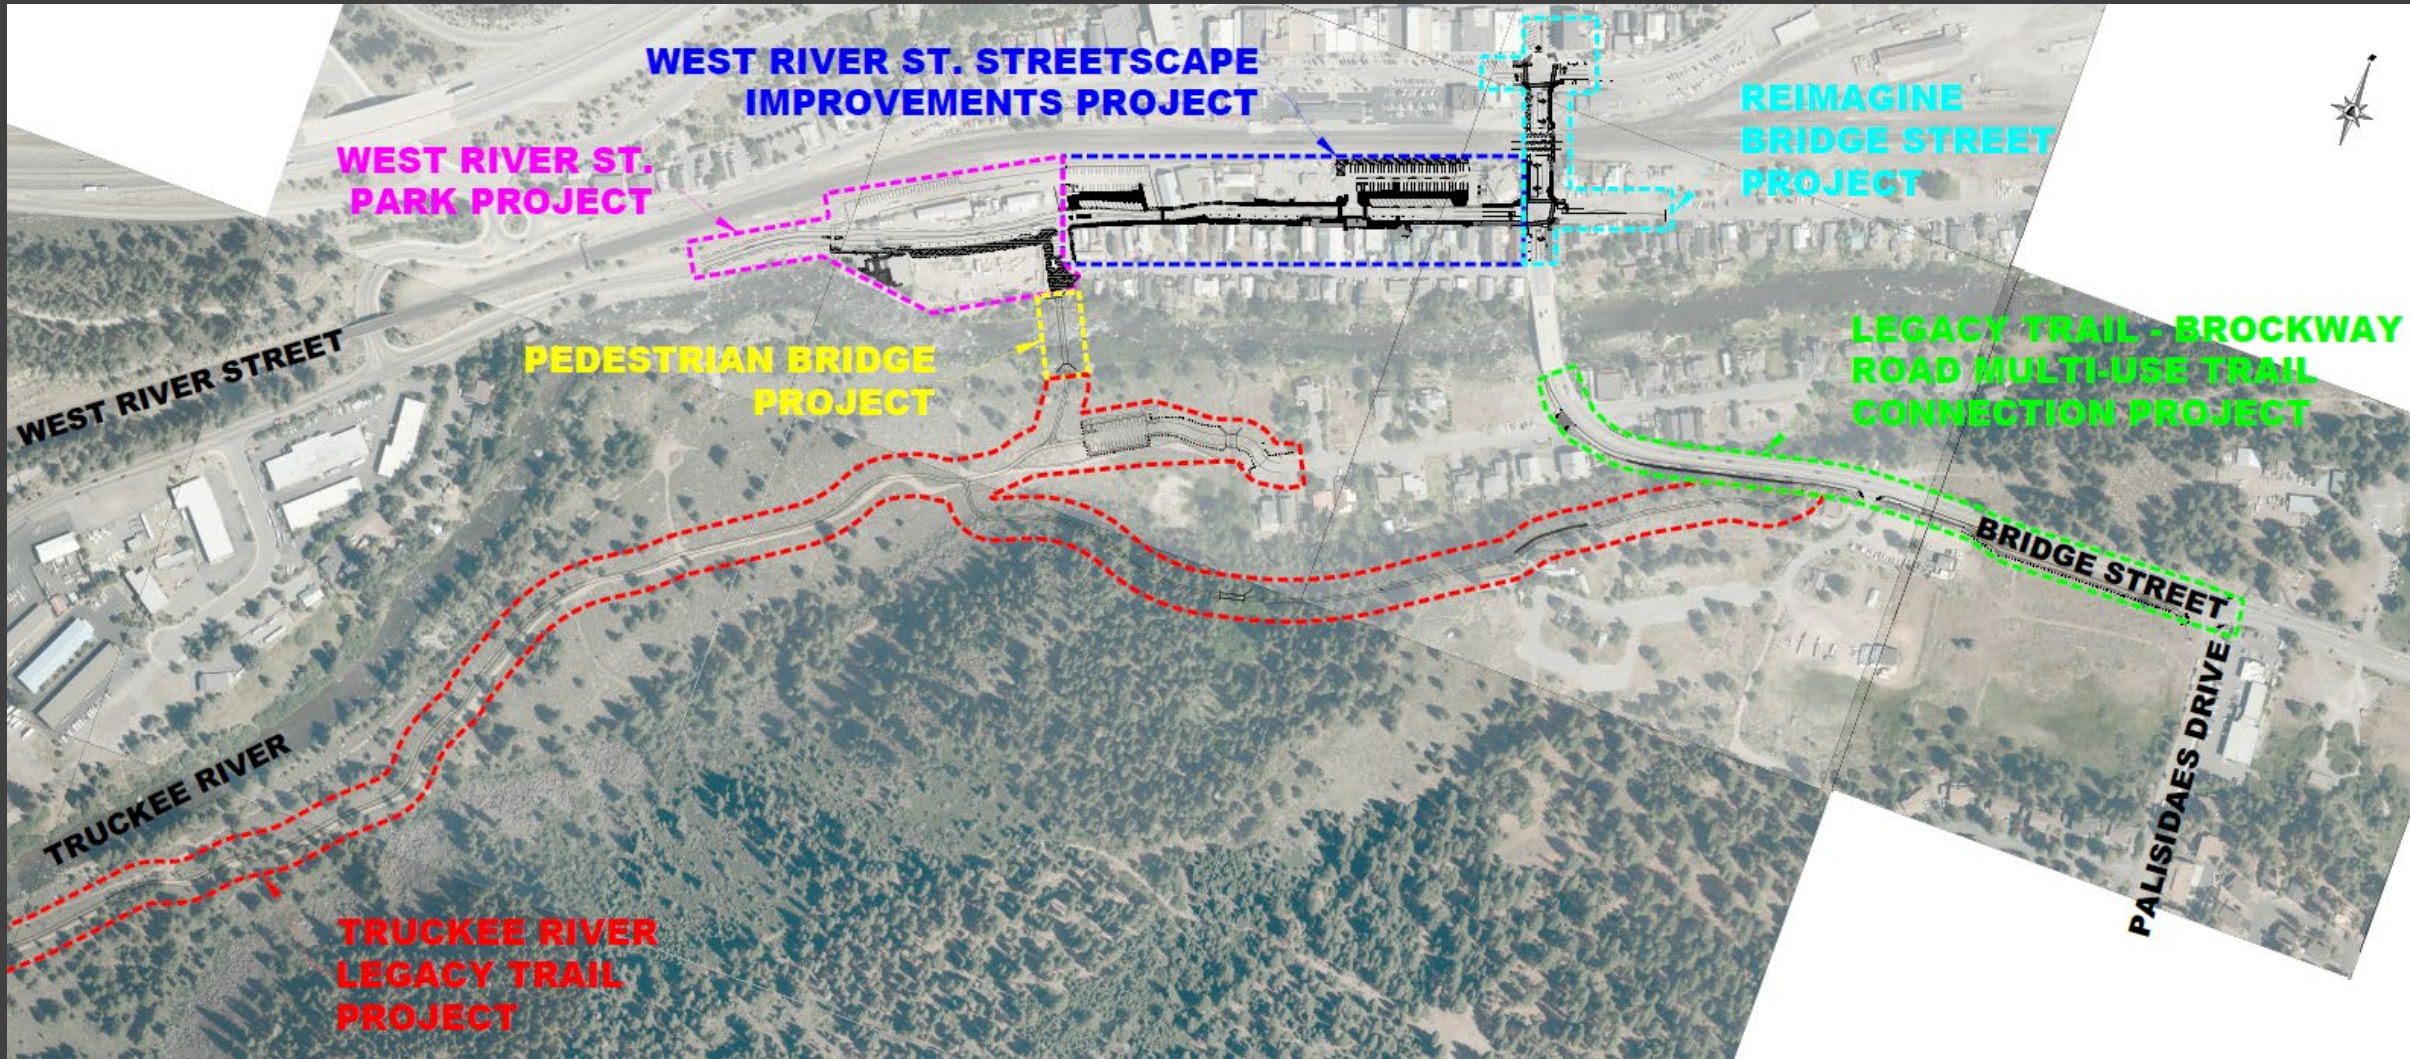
WEST RIVER ST. STREETSCAPE IMPROVEMENTS PROJECT

REIMAGINE BRIDGE STREET PROJECT

WEST RIVER ST. PARK PROJECT

PEDESTRIAN BRIDGE PROJECT

LEGACY TRAIL - BROCKWAY ROAD MULTI-USE TRAIL CONNECTION PROJECT

WEST RIVER STREET

BRIDGE STREET

TRUCKEE RIVER

PALISIDAES DRIVE

TRUCKEE RIVER LEGACY TRAIL PROJECT